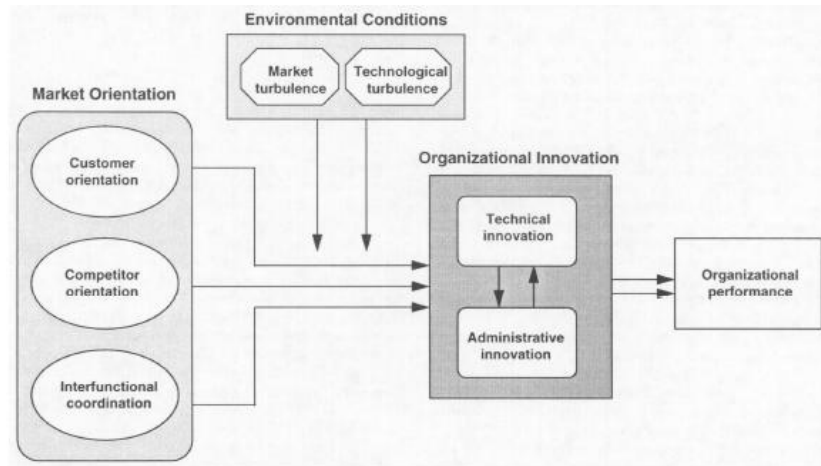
Environmental Conditions

Market turbulence

Technological turbulence

Market Orientation

Customer orientation

Competitor orientation

Interfunctional coordination

Organizational Innovation

Technical innovation

Administrative innovation

Organizational performance